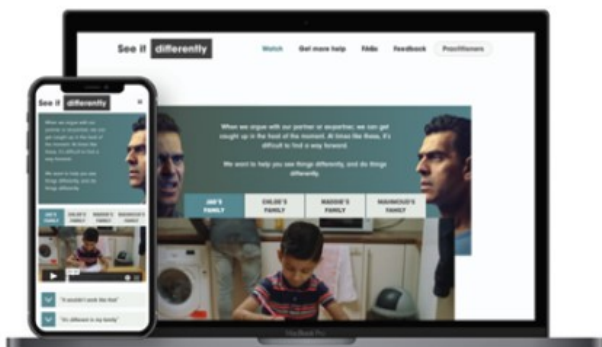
See it differently

Watch Get more help FAQs Feedback Practitioners

When we argue with our partner or ex-partner, we can get caught up in the heat of the moment. At times like these, it's difficult to find a way forward.

We want to help you see things differently, and do things differently.

| JAE'S FAMILY | CHLOE'S FAMILY | MAGGIE'S FAMILY | MAHMOUD'S FAMILY |
|---|---|---|---|

See it differently

When we argue with our partner or ex-partner, we can get caught up in the heat of the moment. At times like these, it's difficult to find a way forward.

We want to help you see things differently, and do things differently.

| JAE'S FAMILY | CHLOE'S FAMILY | MAGGIE'S FAMILY | MAHMOUD'S FAMILY |
|---|---|---|---|

"It wouldn't work like that"

"It's different in my family"

MacBook Pro